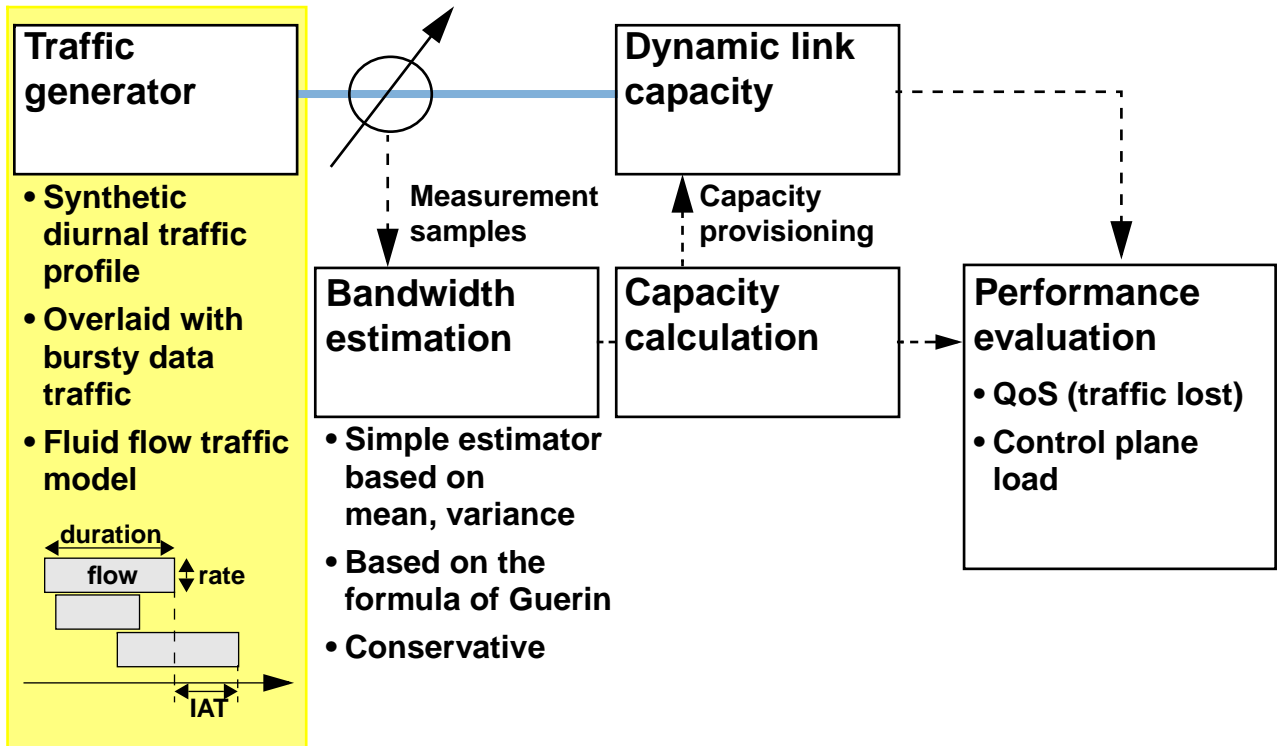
Traffic generator

• Synthetic diurnal traffic profile
• Overlaid with bursty data traffic
• Fluid flow traffic model

duration
flow
rate
IAT

Measurement samples

Dynamic link capacity

Capacity provisioning

Bandwidth estimation

• Simple estimator based on mean, variance
• Based on the formula of Guerin
• Conservative

Capacity calculation

Performance evaluation

• QoS (traffic lost)
• Control plane load